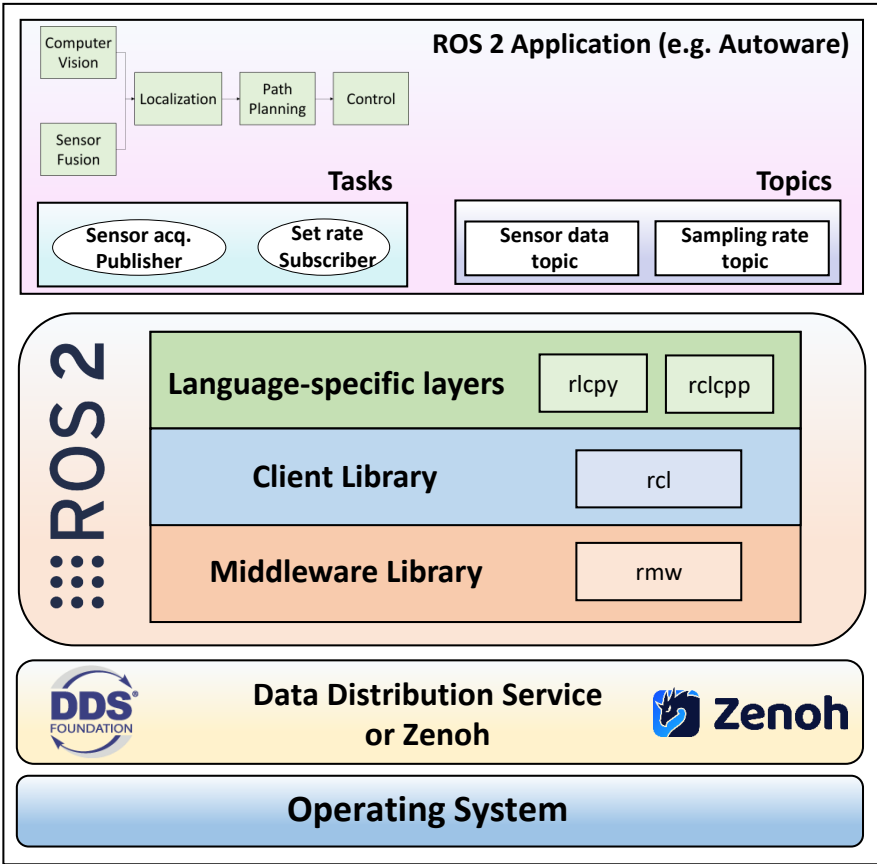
ROS 2 Application (e.g. Autoware)

Computer Vision

Sensor Fusion

Localization

Path Planning

Control

Tasks

Sensor acq. Publisher

Set rate Subscriber

Topics

Sensor data topic

Sampling rate topic

ROS 2

Language-specific layers

rlcpy

rclcpp

Client Library

rcl

Middleware Library

rmw

DDS FOUNDATION

Data Distribution Service or Zenoh

Zenoh

Operating System